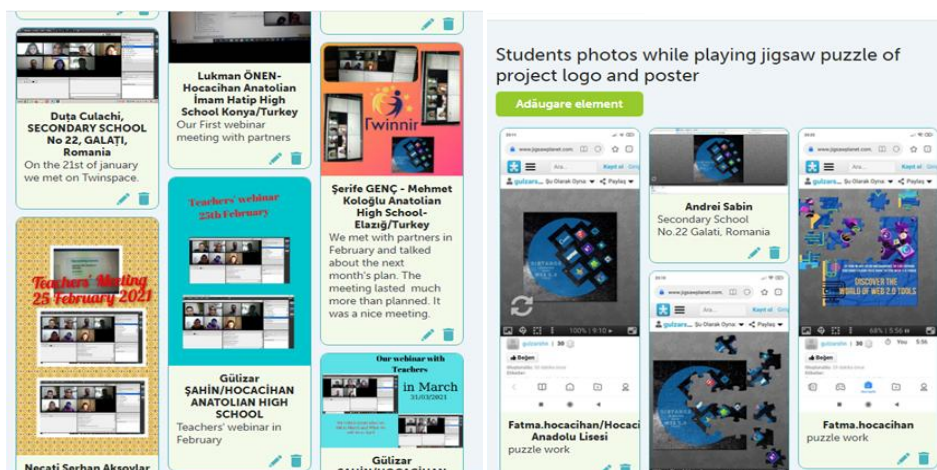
Duța Culachi, SECONDARY SCHOOL No 22, GALAȚI, Romania
On the 21st of january we met on Twinspace.

Teachers' Meeting 25 February 2021

Necati Serhan Aksoylar

Lukman ÖNEN-Hocacihan Anatolian İmam Hatip High School Konya/Turkey
Our First webinar meeting with partners

Teachers' webinar 25th February

Gülizar ŞAHİN/HOCACİHAN ANATOLIAN HIGH SCHOOL
Teachers' webinar in February

Twinnir

Şerife GENÇ - Mehmet Koloğlu Anatolian High School-Elazığ/Turkey
We met with partners in February and talked about the next month's plan. The meeting lasted much more than planned. It was a nice meeting.

Our webinar with Teachers
in March
31/03/2021

Gülizar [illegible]

Students photos while playing jigsaw puzzle of project logo and poster

Adăugare element

www.jigsawplanet.com

Fatma.hocacihan/Hocacihan Anadolu Lisesi
puzzle work

Andrei Sabin
Secondary School No.22 Galati, Romania

DISCOVER THE WORLD OF WEB 2.0 TOOLS

Fatma.hocacihan
puzzle work